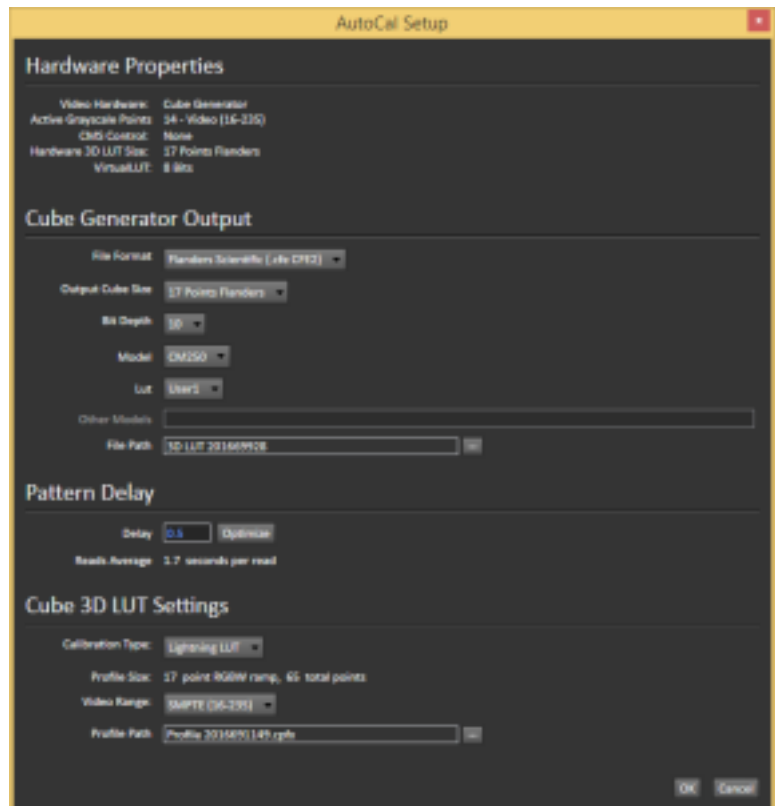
AutoCal Setup

Hardware Properties

Video Hardware: Cube Generator
Active Grayscale Points: 14 - Video (16-235)
CMS Control: None
Hardware 3D LUT Size: 17 Points Flanders
VirtualLUT: 8 Bits

Cube Generator Output

File Format: Flanders Scientific (.cfe CF02)
Output Cube Size: 17 Points Flanders
Bit Depth: 10
Model: DM250
Lut: User1
Other Models
File Path: 3D LUT 201609928 ...

Pattern Delay

Delay: 0.1 Optimize
Reads Average: 1.7 seconds per read

Cube 3D LUT Settings

Calibration Type: Lightning LUT
Profile Size: 17 point RGBW ramp, 65 total points
Video Range: SMPTE (16-235)
Profile Path: Profile 201609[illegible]149.cpfx ...

OK Cancel